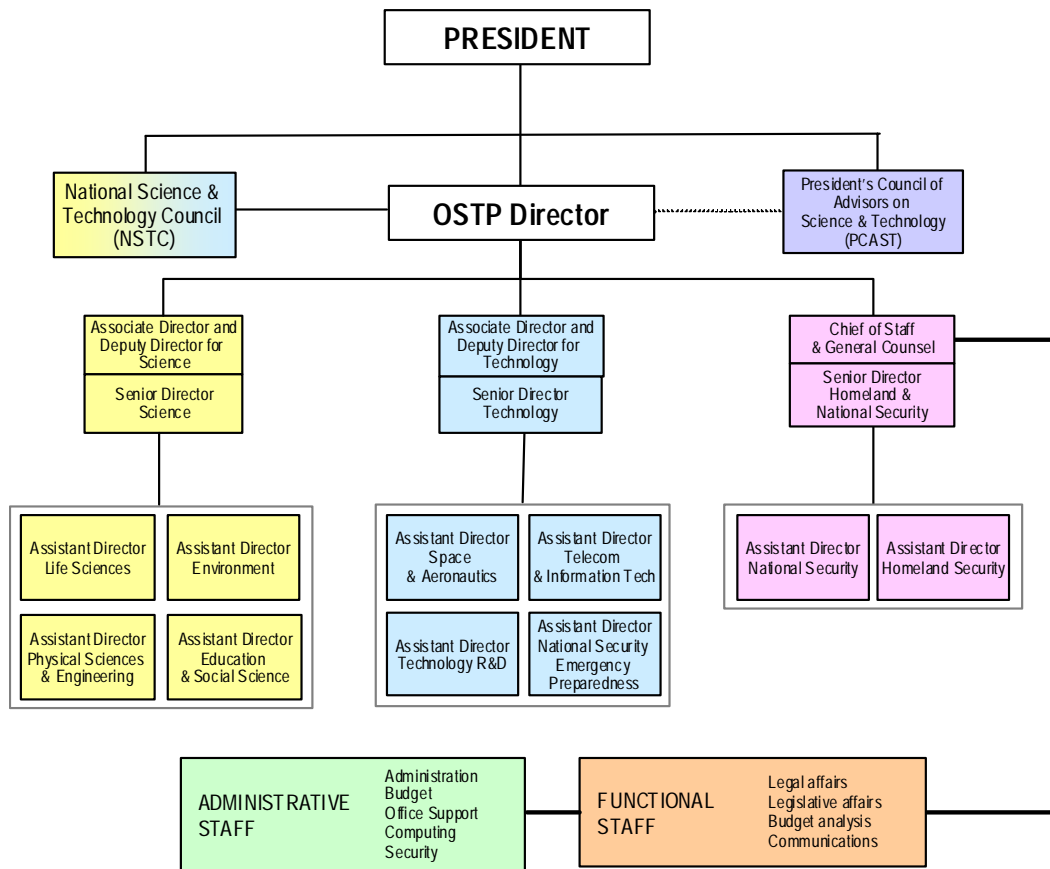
PRESIDENT

National Science & Technology Council (NSTC)

OSTP Director

President's Council of Advisors on Science & Technology (PCAST)

Associate Director and Deputy Director for Science

Senior Director Science

Associate Director and Deputy Director for Technology

Senior Director Technology

Chief of Staff & General Counsel

Senior Director Homeland & National Security

Assistant Director Life Sciences

Assistant Director Environment

Assistant Director Physical Sciences & Engineering

Assistant Director Education & Social Science

Assistant Director Space & Aeronautics

Assistant Director Telecom & Information Tech

Assistant Director Technology R&D

Assistant Director National Security Emergency Preparedness

Assistant Director National Security

Assistant Director Homeland Security

ADMINISTRATIVE STAFF

Administration
Budget
Office Support
Computing
Security

FUNCTIONAL STAFF

Legal affairs
Legislative affairs
Budget analysis
Communications